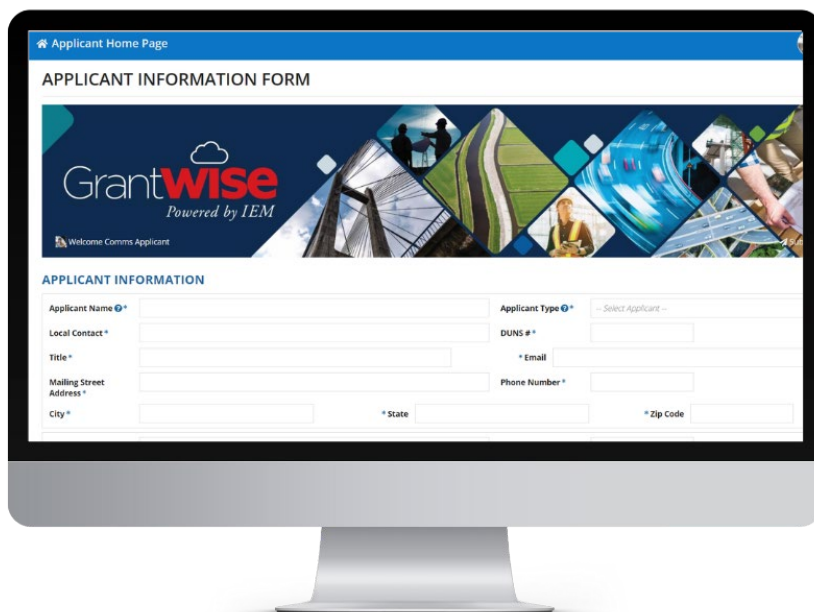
Applicant Home Page

APPLICANT INFORMATION FORM

GrantWISE
Powered by IEM

Welcome Comms Applicant

APPLICANT INFORMATION

Applicant Name *
Applicant Type *
-- Select Applicant --
Local Contact *
DUNS # *
Title *
* Email
Mailing Street Address *
Phone Number *
City *
* State
* Zip Code